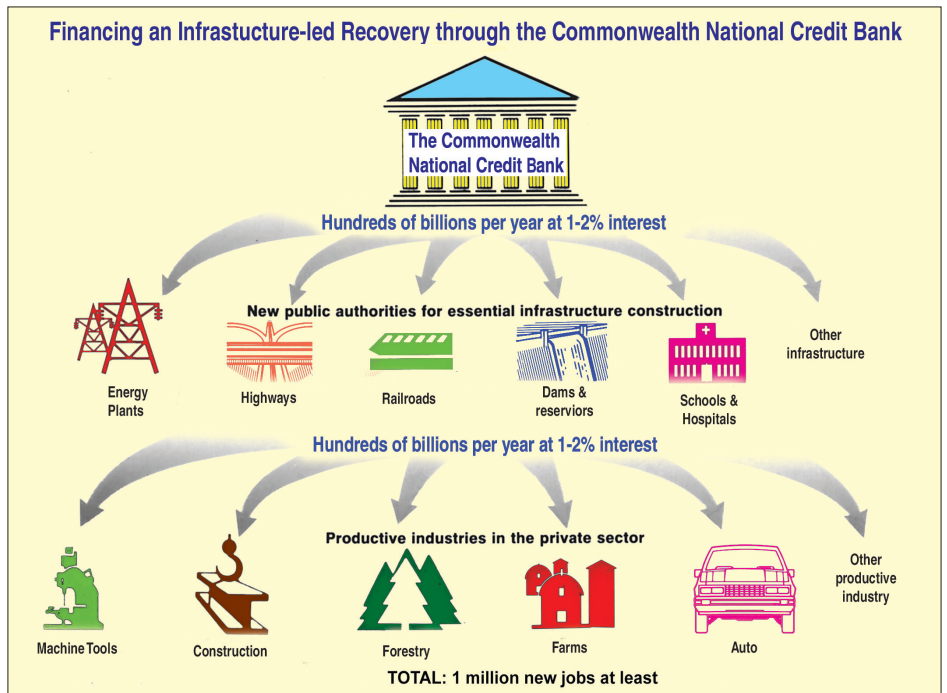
Financing an Infrastucture-led Recovery through the Commonwealth National Credit Bank

The Commonwealth National Credit Bank

Hundreds of billions per year at 1-2% interest

New public authorities for essential infrastructure construction

Energy Plants

Highways

Railroads

Dams & reserviors

Schools & Hospitals

Other infrastructure

Hundreds of billions per year at 1-2% interest

Productive industries in the private sector

Machine Tools

Construction

Forestry

Farms

Auto

Other productive industry

TOTAL: 1 million new jobs at least